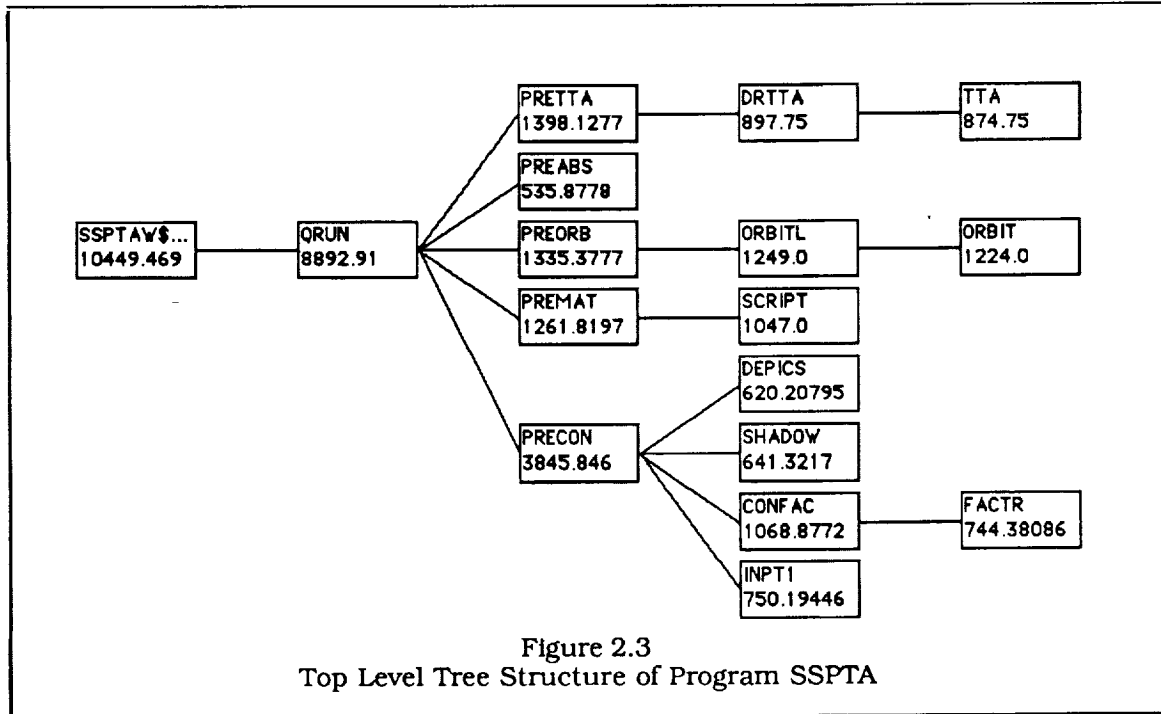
SSPTAW$...
10449.469

QRUN
8892.91

PRETTA
1398.1277

DRTTA
897.75

TTA
874.75

PREABS
535.8778

PREORB
1335.3777

ORBITL
1249.0

ORBIT
1224.0

PREMAT
1261.8197

SCRIPT
1047.0

DEPICS
620.20795

PRECON
3845.846

SHADOW
641.3217

CONFAC
1068.8772

FACTR
744.38086

INPT1
750.19446

Figure 2.3
Top Level Tree Structure of Program SSPTA